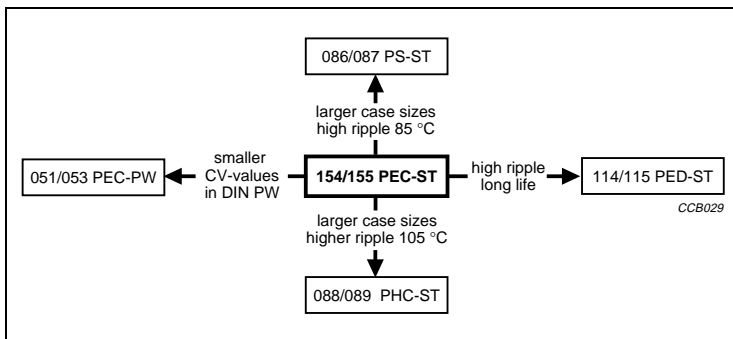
086/087 PS-ST

larger case sizes
high ripple 85 °C

smaller
CV-values
in DIN PW

051/053 PEC-PW

154/155 PEC-ST

high ripple
long life

114/115 PED-ST

CCB029

larger case sizes
higher ripple 105 °C

088/089 PHC-ST